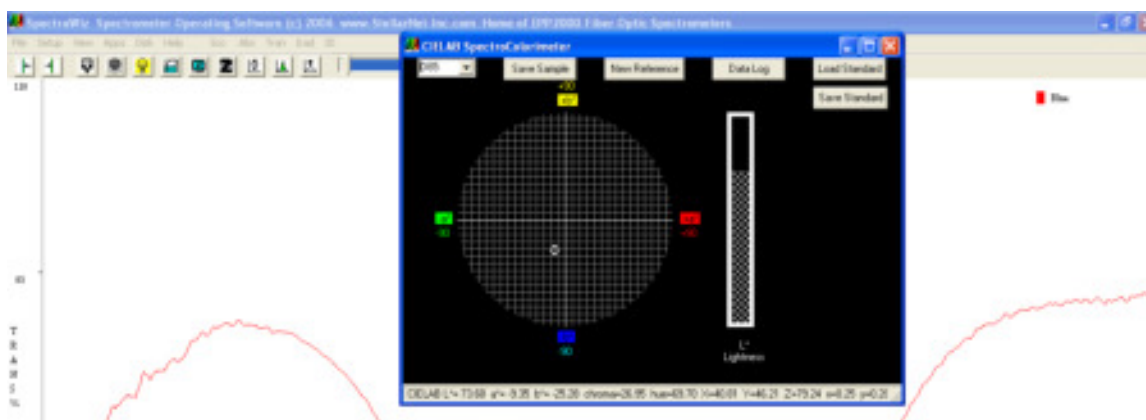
SpectraWiz Spectrometer Operating Software (c) 2004 www.StellarNet-Inc.com Home of EPP2000 Fiber Optic Spectrometers

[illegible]

120

80

T R A N S %

Bw

CIELAB SpectroColorimeter

D65

Save Sample

New Reference

Data Log

Load Standard

Save Standard

+90

-90

+90

-90

L*
Lightness

CIELAB L*= 73.68 a*= -9.35 b*= -25.26 chroma=26.95 hue=69.70 X=40.61 Y=46.21 Z=79.24 x=0.25 y=0.28